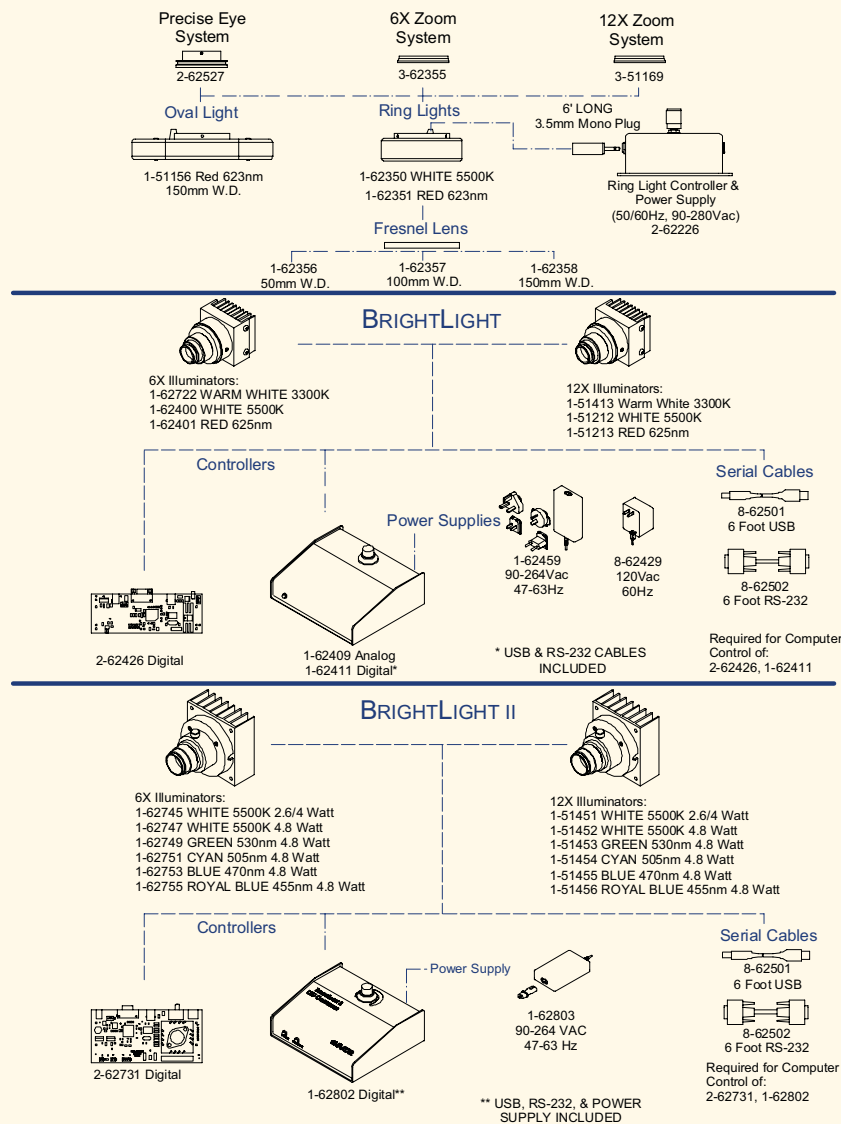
Precise Eye System
2-62527

6X Zoom System
3-62355

12X Zoom System
3-51169

Oval Light
1-51156 Red 623nm
150mm W.D.

Ring Lights
1-62350 WHITE 5500K
1-62351 RED 623nm

6' LONG
3.5mm Mono Plug

Ring Light Controller & Power Supply
(50/60Hz, 90-280Vac)
2-62226

Fresnel Lens
1-62356
50mm W.D.
1-62357
100mm W.D.
1-62358
150mm W.D.

BRIGHTLIGHT

6X Illuminators:
1-62722 WARM WHITE 3300K
1-62400 WHITE 5500K
1-62401 RED 625nm

12X Illuminators:
1-51413 Warm White 3300K
1-51212 WHITE 5500K
1-51213 RED 625nm

Controllers

Power Supplies

Serial Cables
8-62501
6 Foot USB

1-62459
90-264Vac
47-63Hz

8-62429
120Vac
60Hz

8-62502
6 Foot RS-232

2-62426 Digital

1-62409 Analog
1-62411 Digital*

* USB & RS-232 CABLES INCLUDED

Required for Computer Control of:
2-62426, 1-62411

BRIGHTLIGHT II

6X Illuminators:
1-62745 WHITE 5500K 2.6/4 Watt
1-62747 WHITE 5500K 4.8 Watt
1-62749 GREEN 530nm 4.8 Watt
1-62751 CYAN 505nm 4.8 Watt
1-62753 BLUE 470nm 4.8 Watt
1-62755 ROYAL BLUE 455nm 4.8 Watt

12X Illuminators:
1-51451 WHITE 5500K 2.6/4 Watt
1-51452 WHITE 5500K 4.8 Watt
1-51453 GREEN 530nm 4.8 Watt
1-51454 CYAN 505nm 4.8 Watt
1-51455 BLUE 470nm 4.8 Watt
1-51456 ROYAL BLUE 455nm 4.8 Watt

Controllers

Power Supply

Serial Cables
8-62501
6 Foot USB

8-62502
6 Foot RS-232

1-62803
90-264 VAC
47-63 Hz

2-62731 Digital

1-62802 Digital**

** USB, RS-232, & POWER SUPPLY INCLUDED

Required for Computer Control of:
2-62731, 1-62802